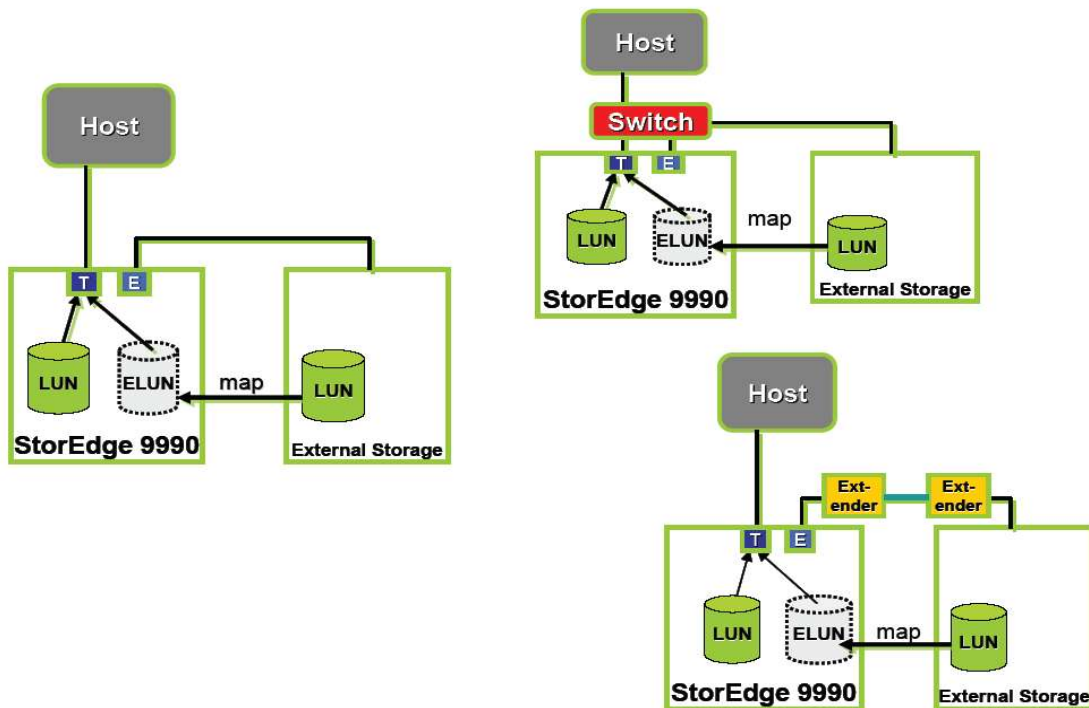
Host

T E

LUN ELUN map LUN

StorEdge 9990 External Storage

Host

Switch

T E

LUN ELUN map LUN

StorEdge 9990 External Storage

Host

Ext-ender Ext-ender

T E

LUN ELUN map LUN

StorEdge 9990 External Storage